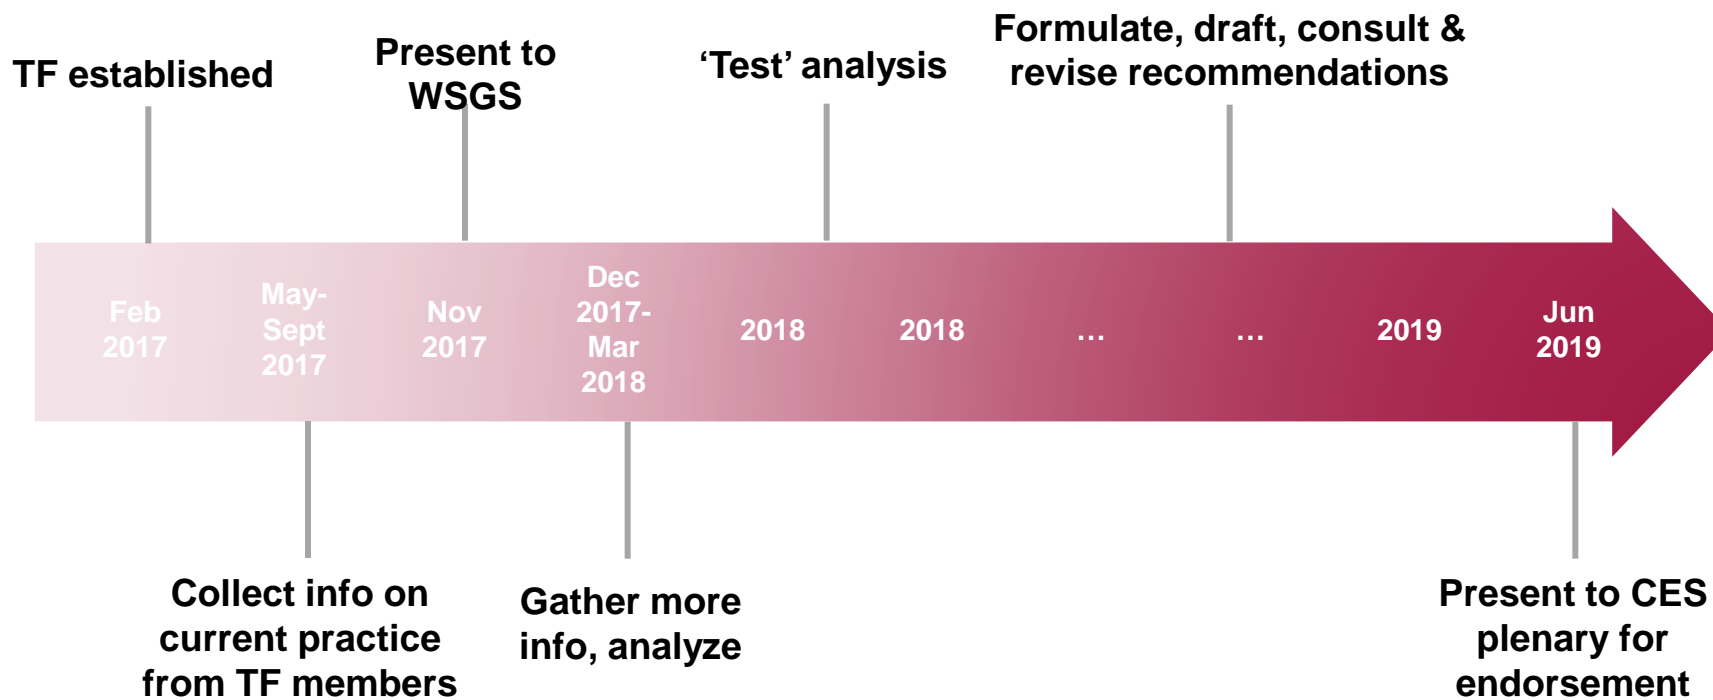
TF established

Present to WSGS

'Test' analysis

Formulate, draft, consult & revise recommendations

Feb 2017

May-Sept 2017

Nov 2017

Dec 2017-Mar 2018

2018

2018

…

…

2019

Jun 2019

Collect info on current practice from TF members

Gather more info, analyze

Present to CES plenary for endorsement